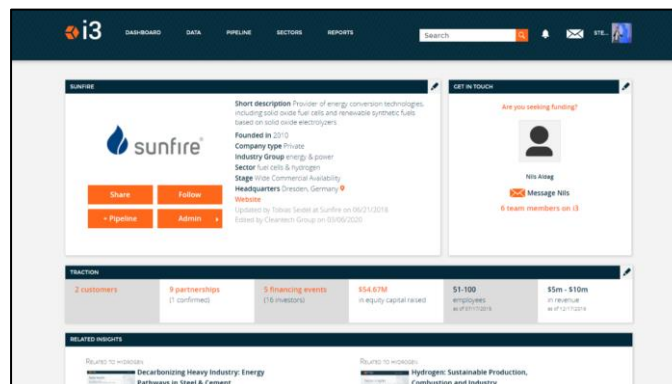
i3 DASHBOARD DATA PIPELINE SECTORS REPORTS Search STE...

SUNFIRE

sunfire

Short description Provider of energy conversion technologies, including solid oxide fuel cells and renewable synthetic fuels based on solid oxide electrolyzers

Founded in 2010
Company type Private
Industry Group energy & power
Sector fuel cells & hydrogen
Stage Wide Commercial Availability
Headquarters Dresden, Germany
Website

Updated by Tobias Seidel at Sunfire on 06/21/2016
Edited by Cleantech Group on 03/06/2020

Share Follow
+ Pipeline Admin

GET IN TOUCH

Are you seeking funding?

Nils Aldag

Message Nils

6 team members on i3

TRACTION

| 2 customers | 9 partnerships (1 confirmed) | 5 financing events (16 investors) | $54.67M in equity capital raised | 51-100 employees as of 07/17/2019 | $5m - $10m in revenue as of 12/17/2019 |
|---|---|---|---|---|---|

RELATED INSIGHTS

RELATED TO WEBINARS
Decarbonizing Heavy Industry: Energy Pathways in Steel & Cement

RELATED TO WEBINARS
Hydrogen: Sustainable Production, Combustion and Industry